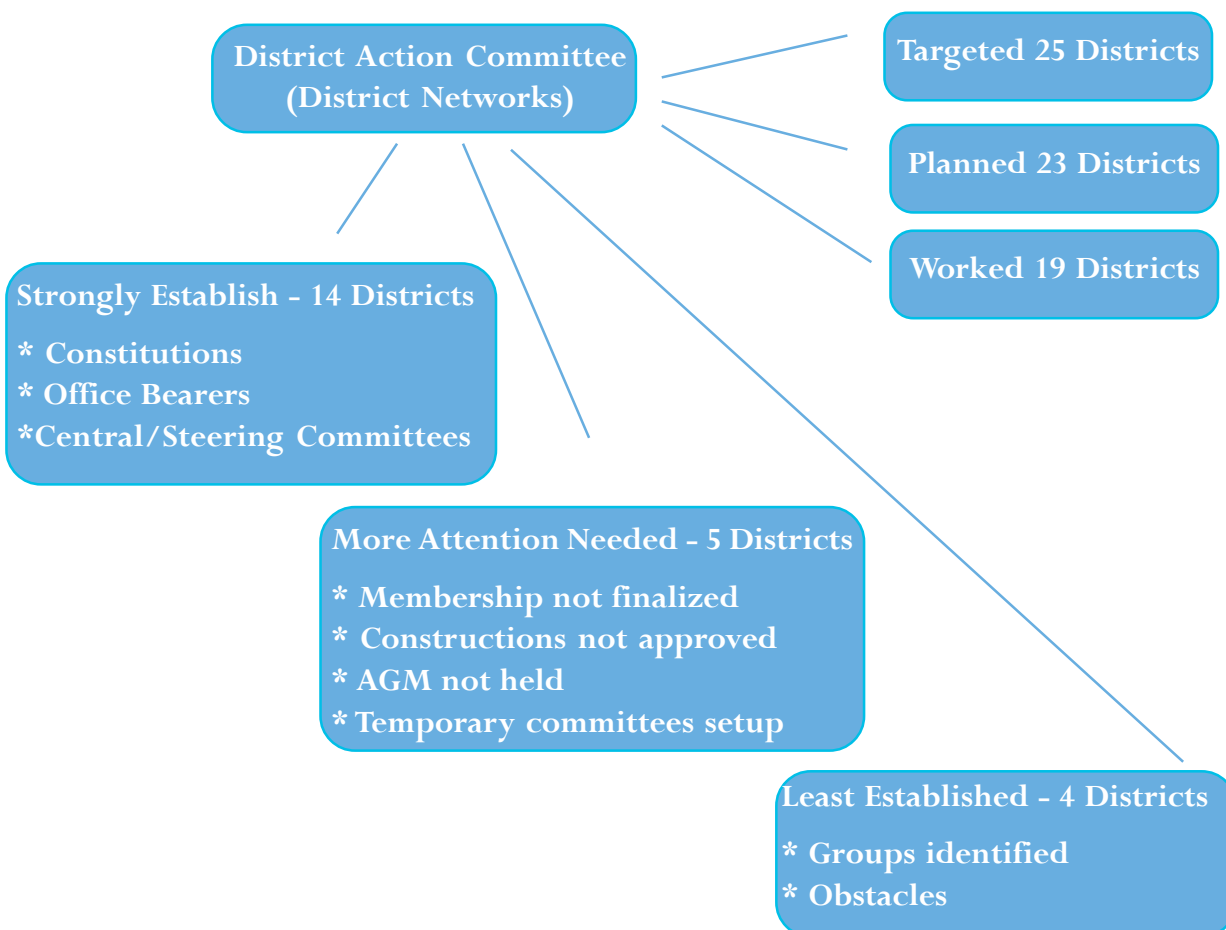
District Action Committee (District Networks)

Targeted 25 Districts

Planned 23 Districts

Worked 19 Districts

Strongly Establish - 14 Districts

* Constitutions
* Office Bearers
*Central/Steering Committees

More Attention Needed - 5 Districts

* Membership not finalized
* Constructions not approved
* AGM not held
* Temporary committees setup

Least Established - 4 Districts

* Groups identified
* Obstacles